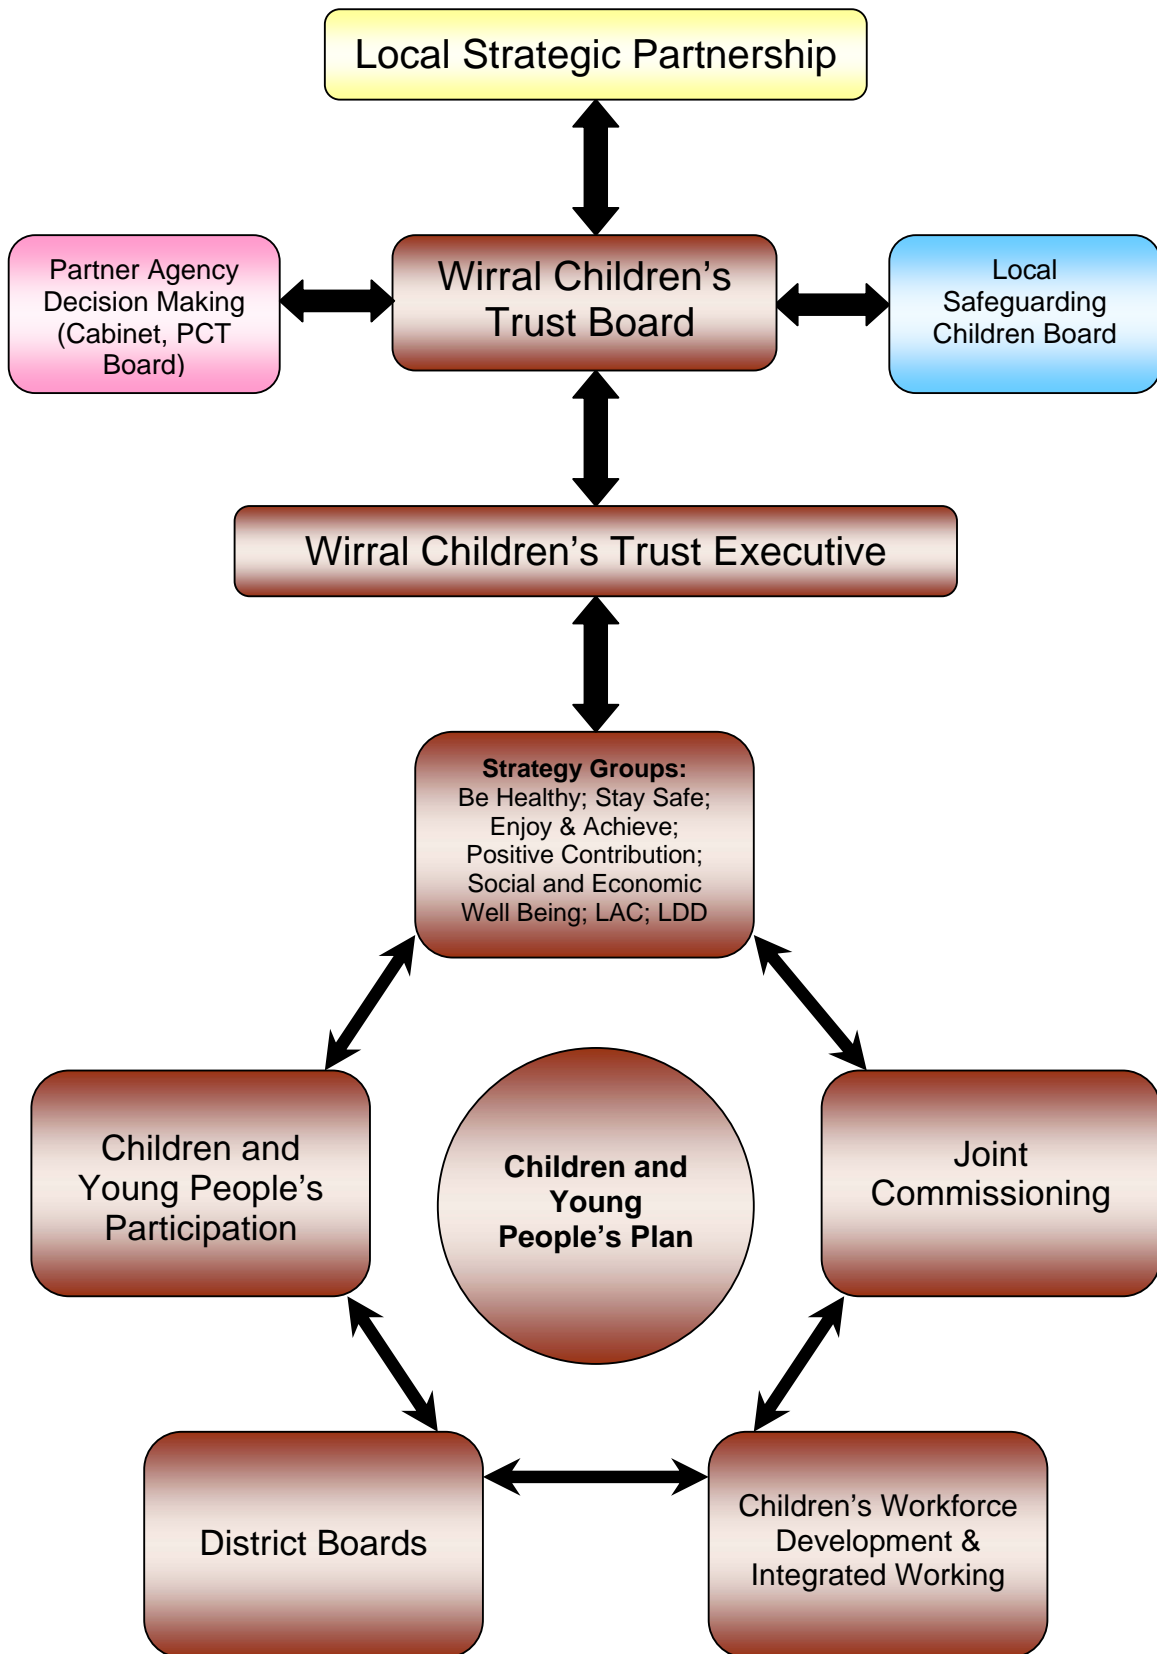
Local Strategic Partnership

Partner Agency Decision Making (Cabinet, PCT Board)

Wirral Children's Trust Board

Local Safeguarding Children Board

Wirral Children's Trust Executive

**Strategy Groups:**
Be Healthy; Stay Safe; Enjoy & Achieve; Positive Contribution; Social and Economic Well Being; LAC; LDD

Children and Young People's Participation

**Children and Young People's Plan**

Joint Commissioning

District Boards

Children's Workforce Development & Integrated Working